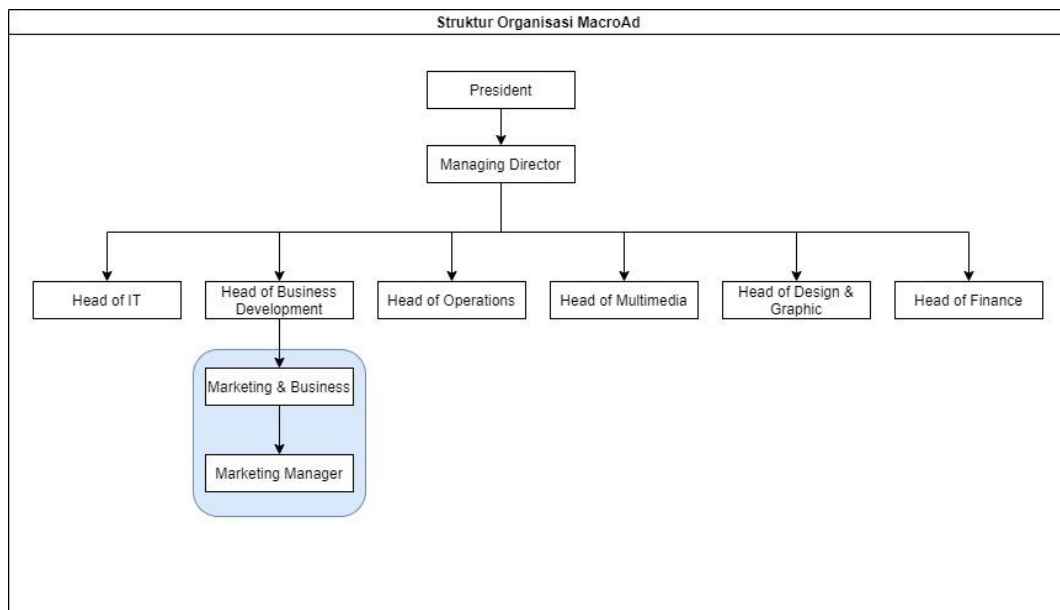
Struktur Organisasi MacroAd

President

Managing Director

Head of IT

Head of Business Development

Head of Operations

Head of Multimedia

Head of Design & Graphic

Head of Finance

Marketing & Business

Marketing Manager